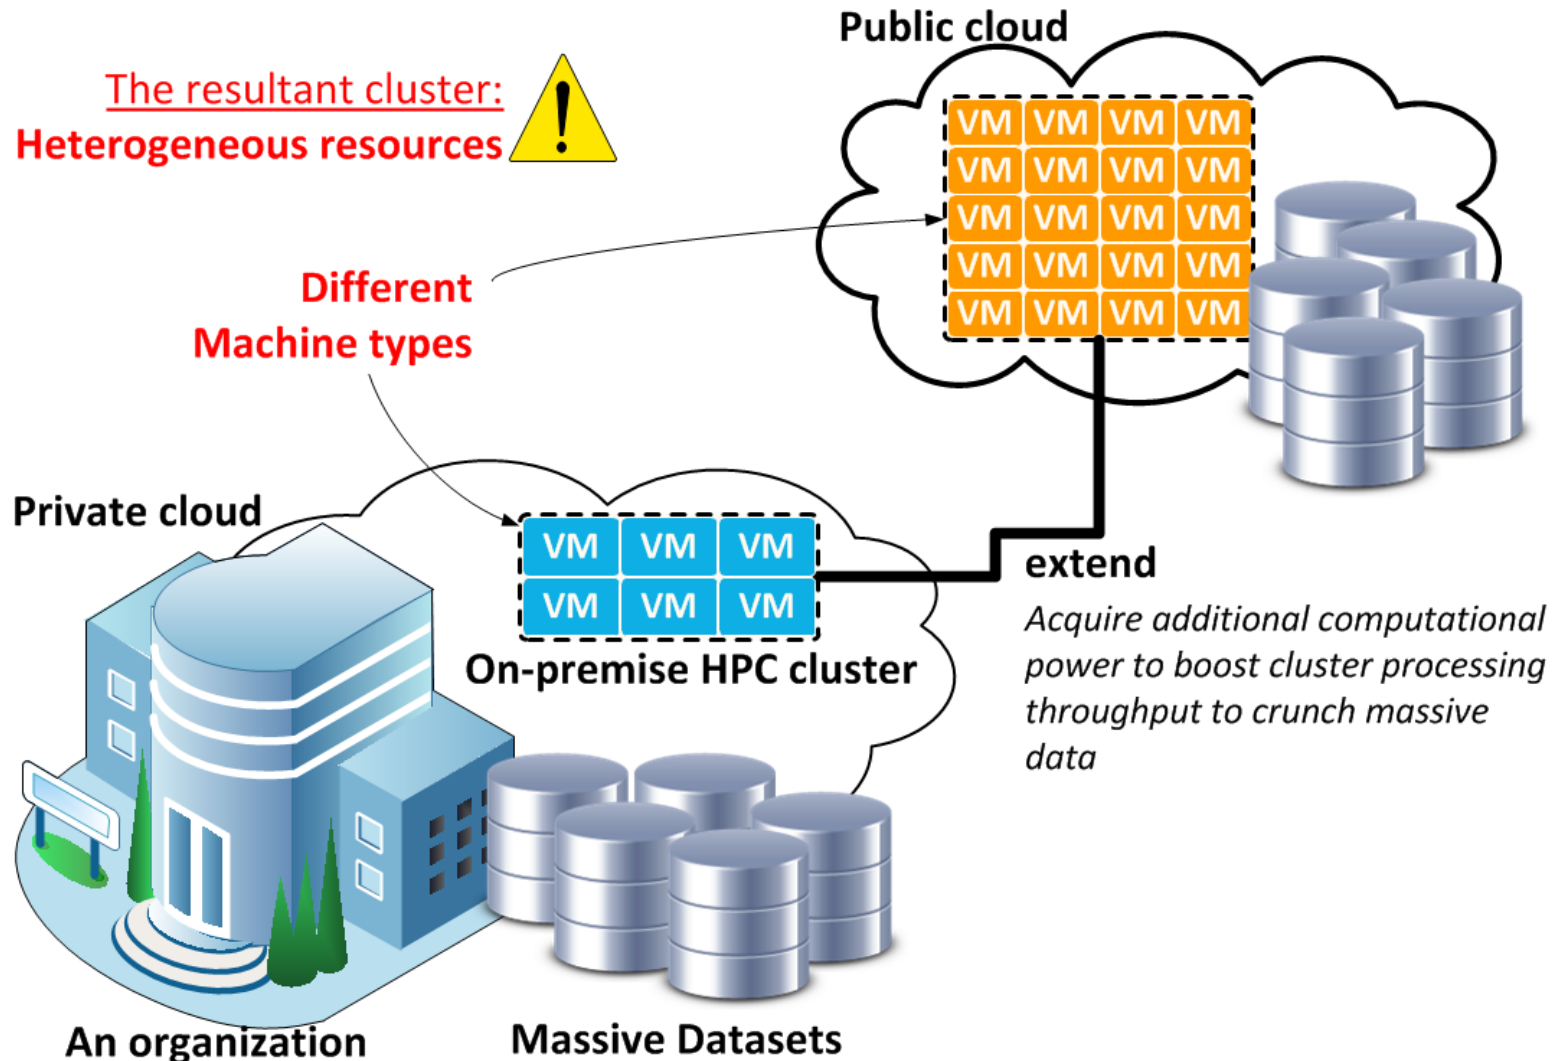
Public cloud

The resultant cluster:
Heterogeneous resources

| VM | VM | VM | VM |
|---|---|---|---|
| VM | VM | VM | VM |
| VM | VM | VM | VM |
| VM | VM | VM | VM |
| VM | VM | VM | VM |

Different
Machine types

Private cloud

| VM | VM | VM |
|---|---|---|
| VM | VM | VM |

On-premise HPC cluster

extend
Acquire additional computational power to boost cluster processing throughput to crunch massive data

An organization

Massive Datasets